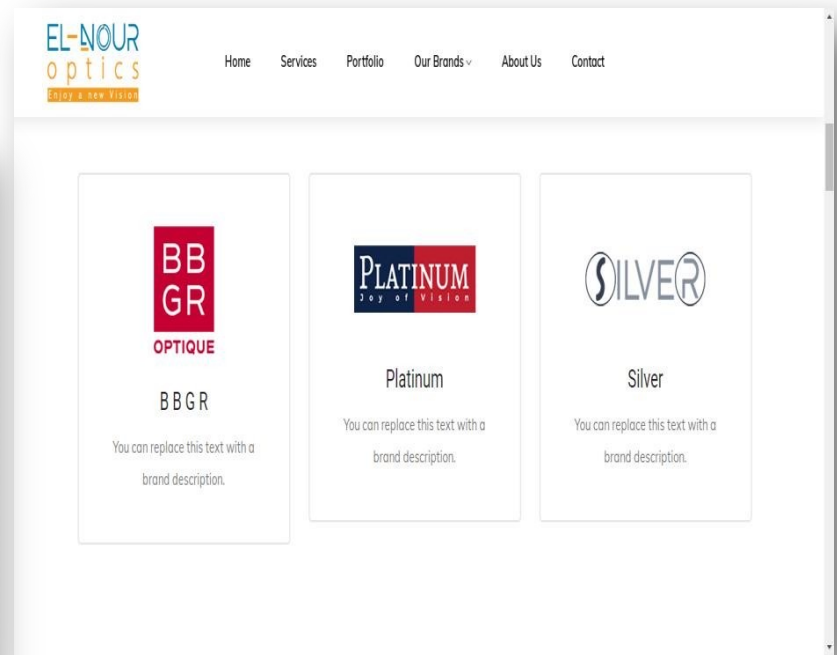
EL-NOUR
optics
Enjoy a new Vision

Home Services Portfolio Our Brands About Us Contact

BB
GR
OPTIQUE

BBGR

You can replace this text with a brand description.

PLATINUM
Joy of Vision

Platinum

You can replace this text with a brand description.

SILVER

Silver

You can replace this text with a brand description.